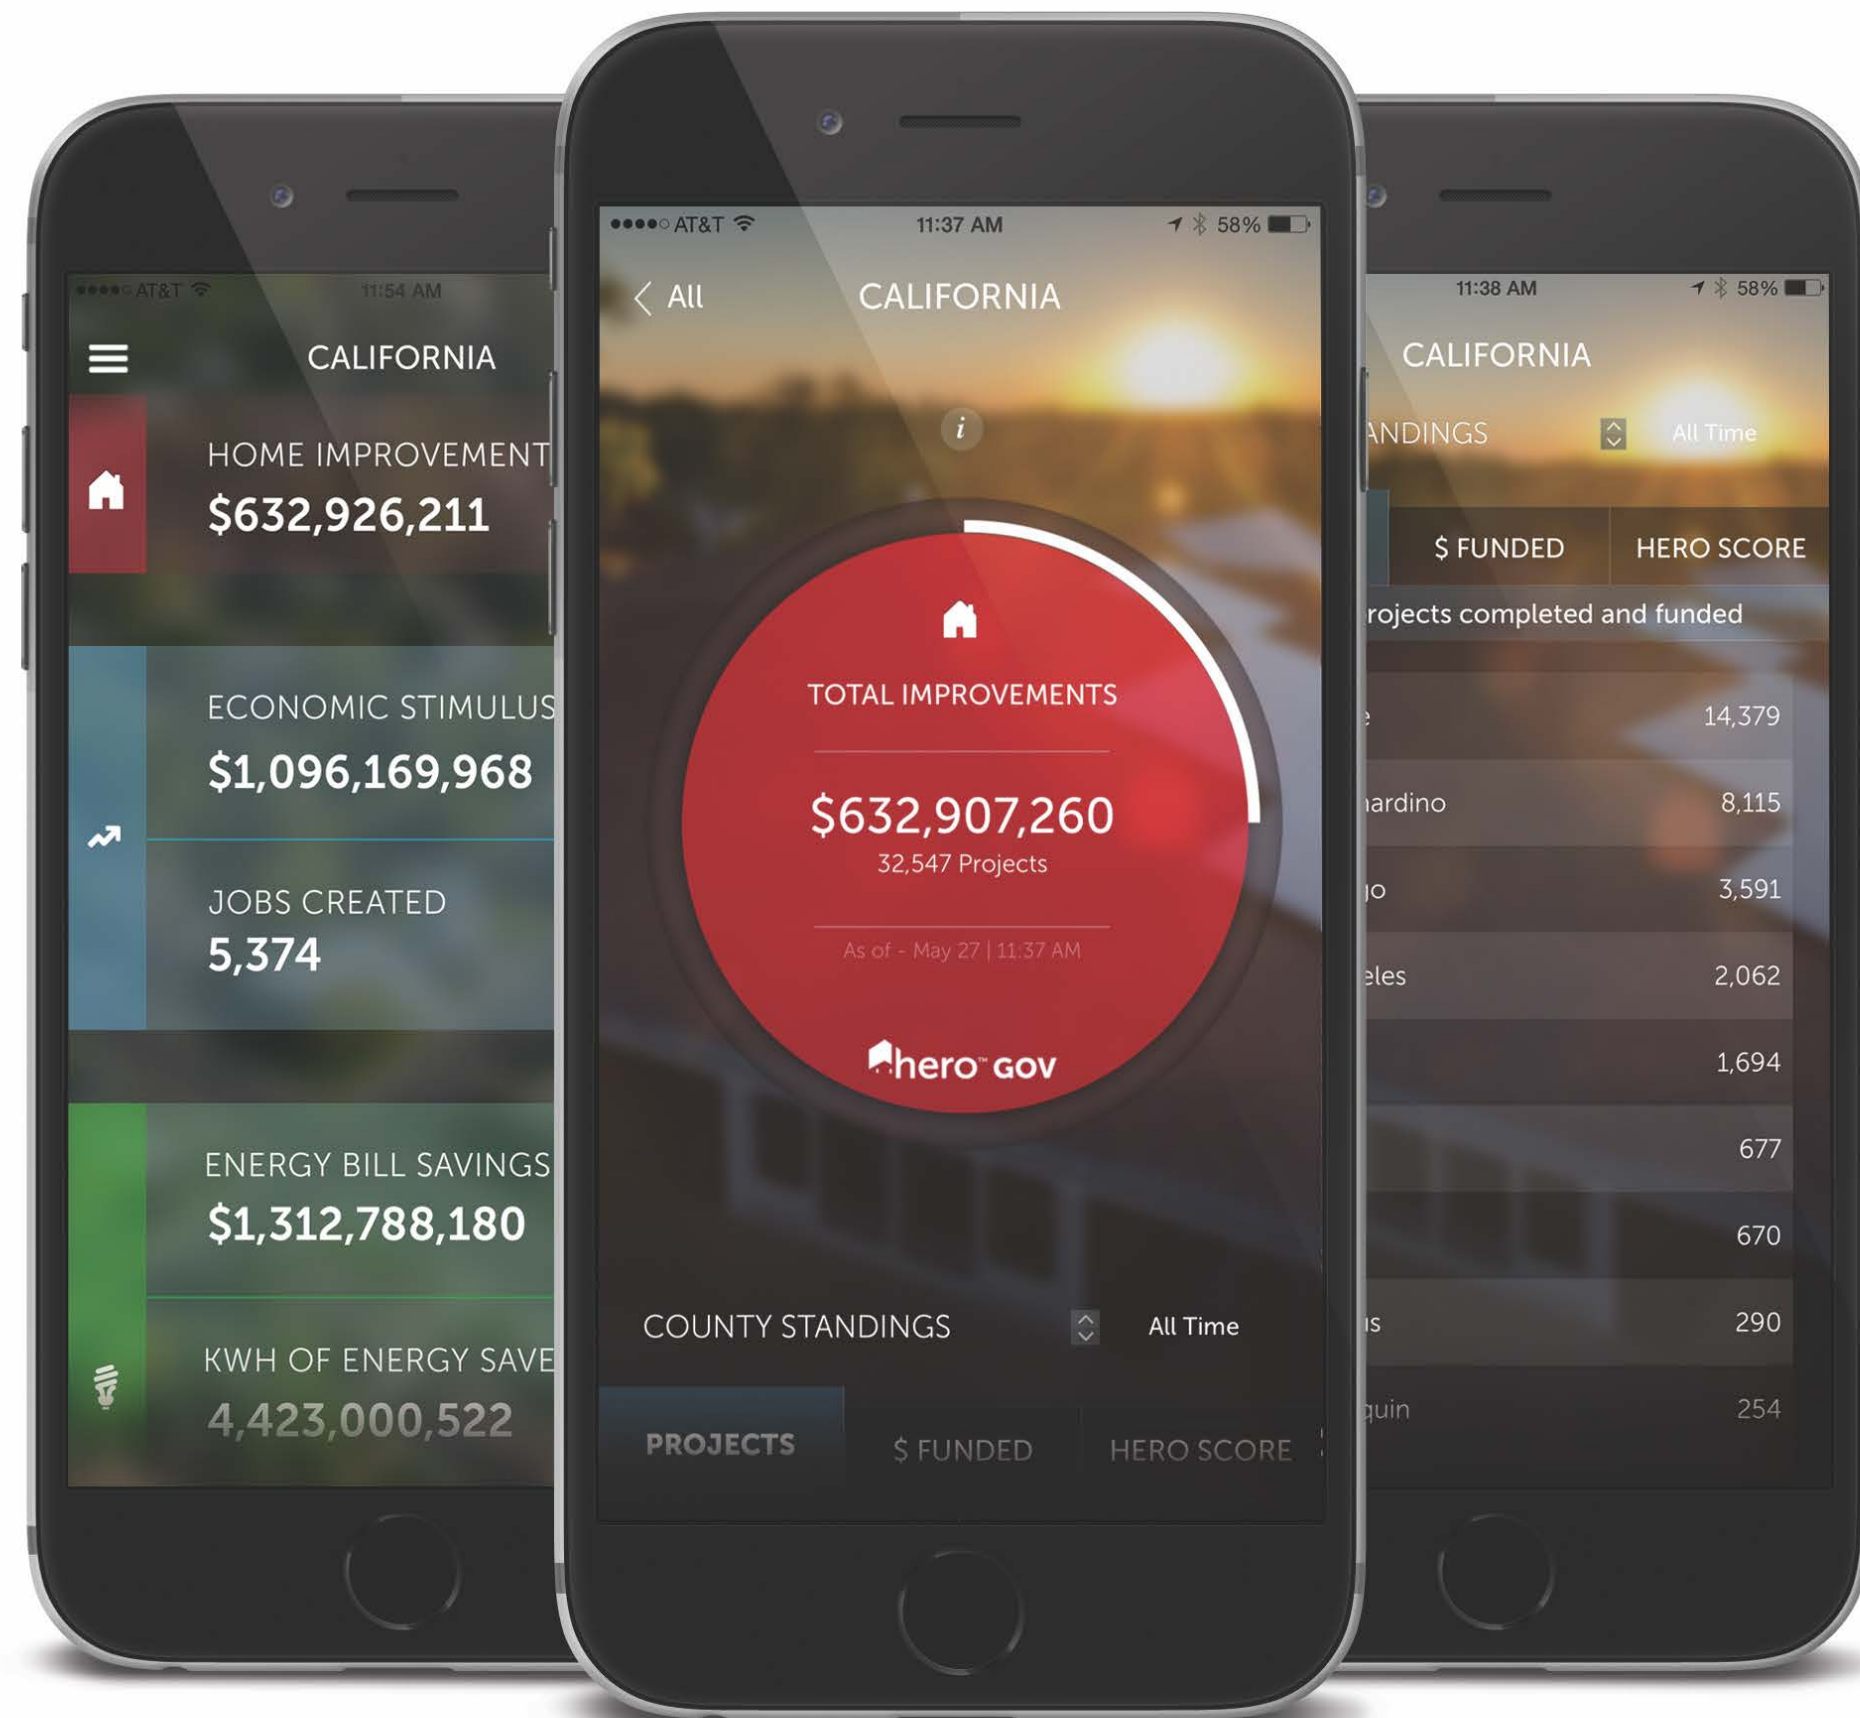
●●●●○ AT&T 11:54 AM

CALIFORNIA

HOME IMPROVEMENT
$632,926,211

ECONOMIC STIMULUS
$1,096,169,968

JOBS CREATED
5,374

ENERGY BILL SAVINGS
$1,312,788,180

KWH OF ENERGY SAVE
4,423,000,522

●●●●○ AT&T 11:37 AM 58%

All CALIFORNIA

i

TOTAL IMPROVEMENTS

$632,907,260
32,547 Projects

As of - May 27 | 11:37 AM

hero™ GOV

COUNTY STANDINGS All Time

PROJECTS $ FUNDED HERO SCORE

11:38 AM 58%

CALIFORNIA

ANDINGS All Time

$ FUNDED HERO SCORE

rojects completed and funded

e 14,379
ardino 8,115
o 3,591
eles 2,062
1,694
677
670
s 290
quin 254